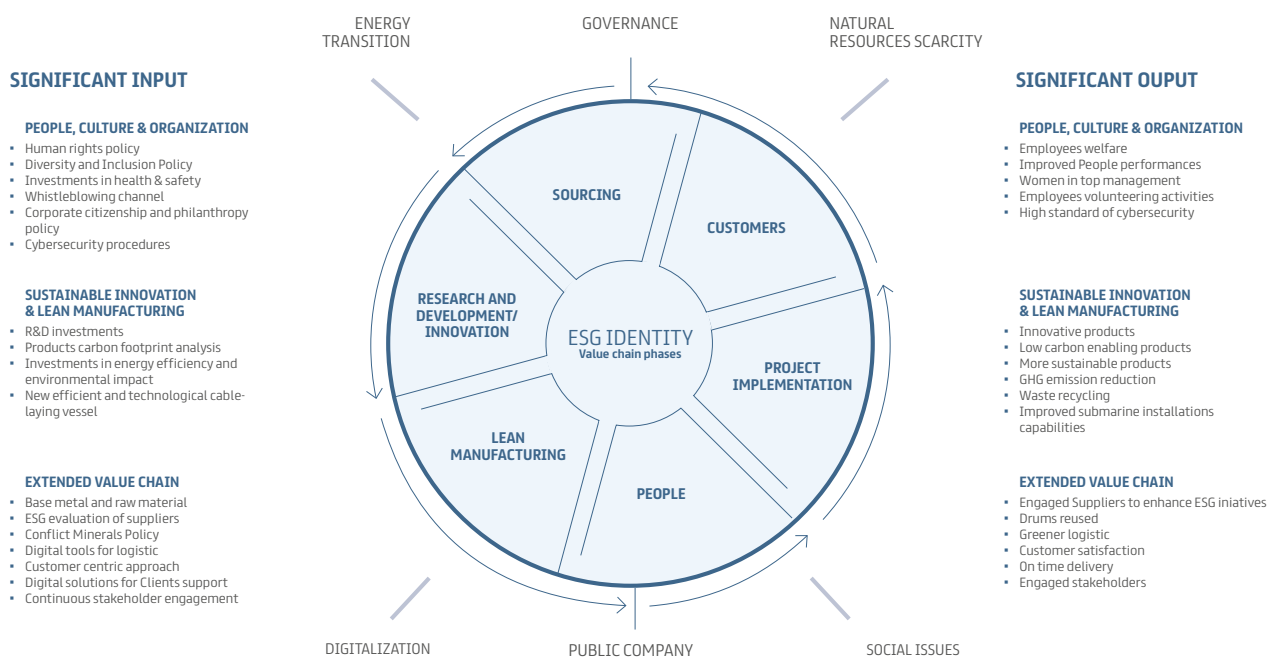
ENERGY TRANSITION

GOVERNANCE

NATURAL RESOURCES SCARCITY

SIGNIFICANT INPUT

PEOPLE, CULTURE & ORGANIZATION
- Human rights policy
- Diversity and Inclusion Policy
- Investments in health & safety
- Whistleblowing channel
- Corporate citizenship and philanthropy policy
- Cybersecurity procedures

SUSTAINABLE INNOVATION & LEAN MANUFACTURING
- R&D investments
- Products carbon footprint analysis
- Investments in energy efficiency and environmental impact
- New efficient and technological cable-laying vessel

EXTENDED VALUE CHAIN
- Base metal and raw material
- ESG evaluation of suppliers
- Conflict Minerals Policy
- Digital tools for logistic
- Customer centric approach
- Digital solutions for Clients support
- Continuous stakeholder engagement

SOURCING

CUSTOMERS

RESEARCH AND DEVELOPMENT/ INNOVATION

ESG IDENTITY
Value chain phases

PROJECT IMPLEMENTATION

LEAN MANUFACTURING

PEOPLE

SIGNIFICANT OUPUT

PEOPLE, CULTURE & ORGANIZATION
- Employees welfare
- Improved People performances
- Women in top management
- Employees volunteering activities
- High standard of cybersecurity

SUSTAINABLE INNOVATION & LEAN MANUFACTURING
- Innovative products
- Low carbon enabling products
- More sustainable products
- GHG emission reduction
- Waste recycling
- Improved submarine installations capabilities

EXTENDED VALUE CHAIN
- Engaged Suppliers to enhance ESG iniatives
- Drums reused
- Greener logistic
- Customer satisfaction
- On time delivery
- Engaged stakeholders

DIGITALIZATION

PUBLIC COMPANY

SOCIAL ISSUES